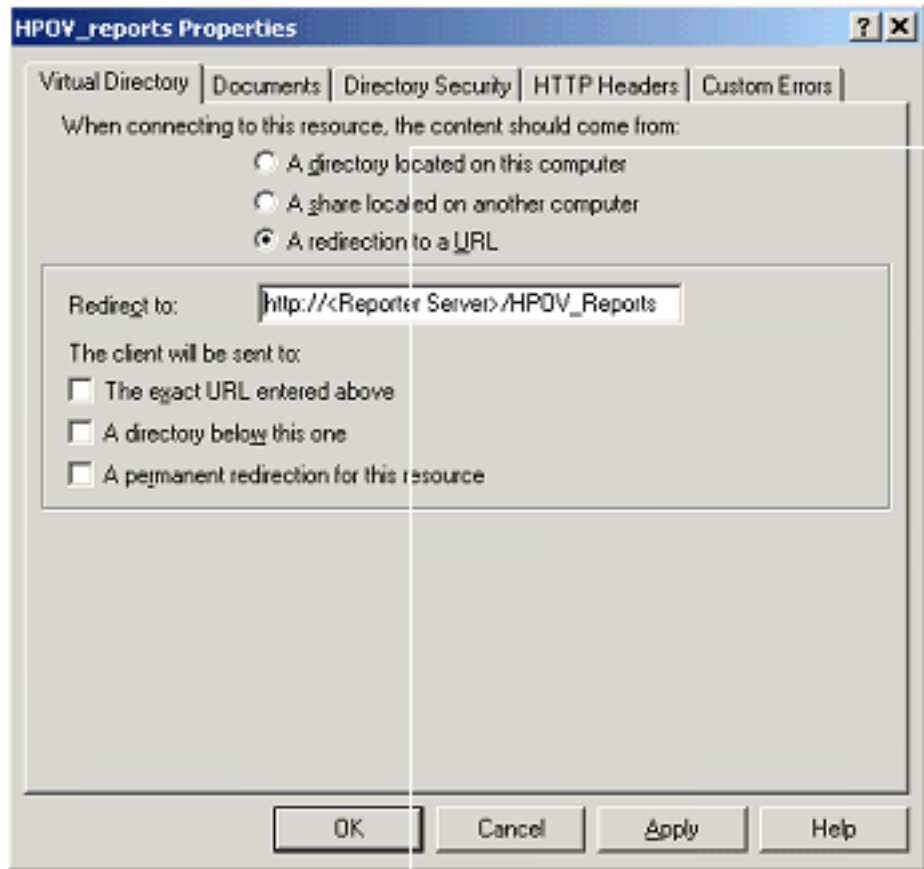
HPOV_reports Properties

? X

Virtual Directory | Documents | Directory Security | HTTP Headers | Custom Errors

When connecting to this resource, the content should come from:

A directory located on this computer

A share located on another computer

A redirection to a URL

Redirect to: http://<Reporter Server>/HPOV_Reports

The client will be sent to:

The exact URL entered above

A directory below this one

A permanent redirection for this resource

OK

Cancel

Apply

Help